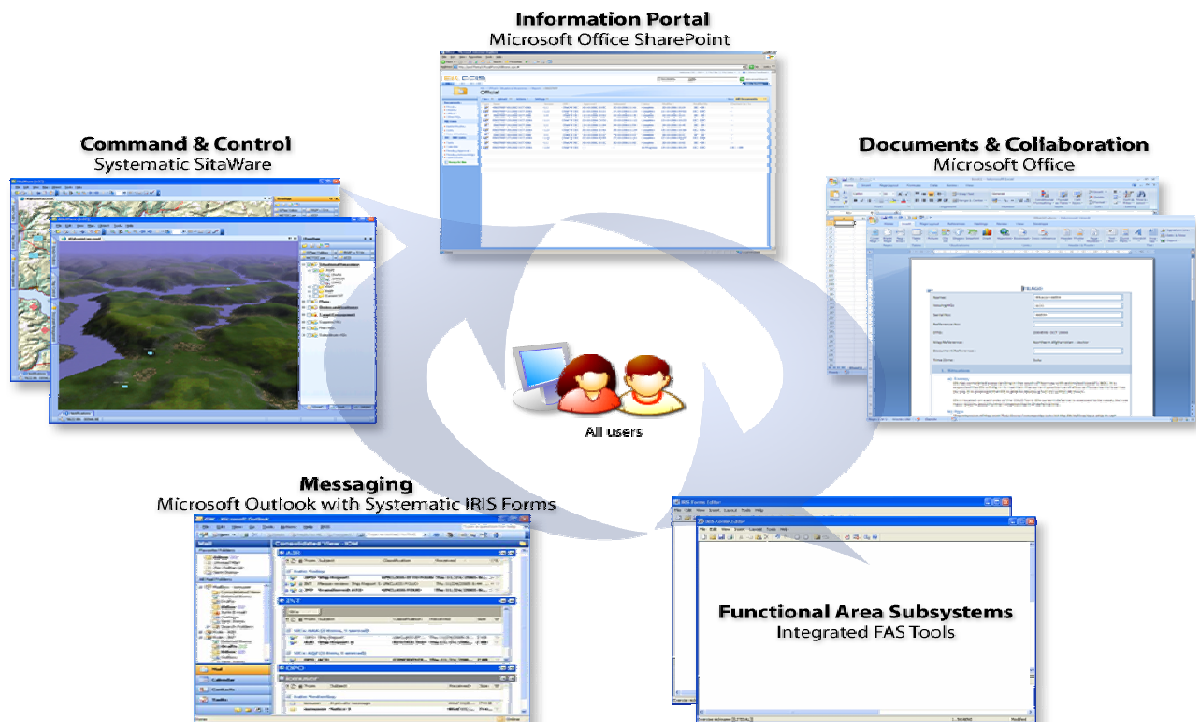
Information Portal
Microsoft Office SharePoint

Command & Control
Systematic SitaWare

Documents & Collaboration
Microsoft Office

All users

Messaging
Microsoft Outlook with Systematic IRIS Forms

Functional Area Subsystems
Integrated FAS Tools